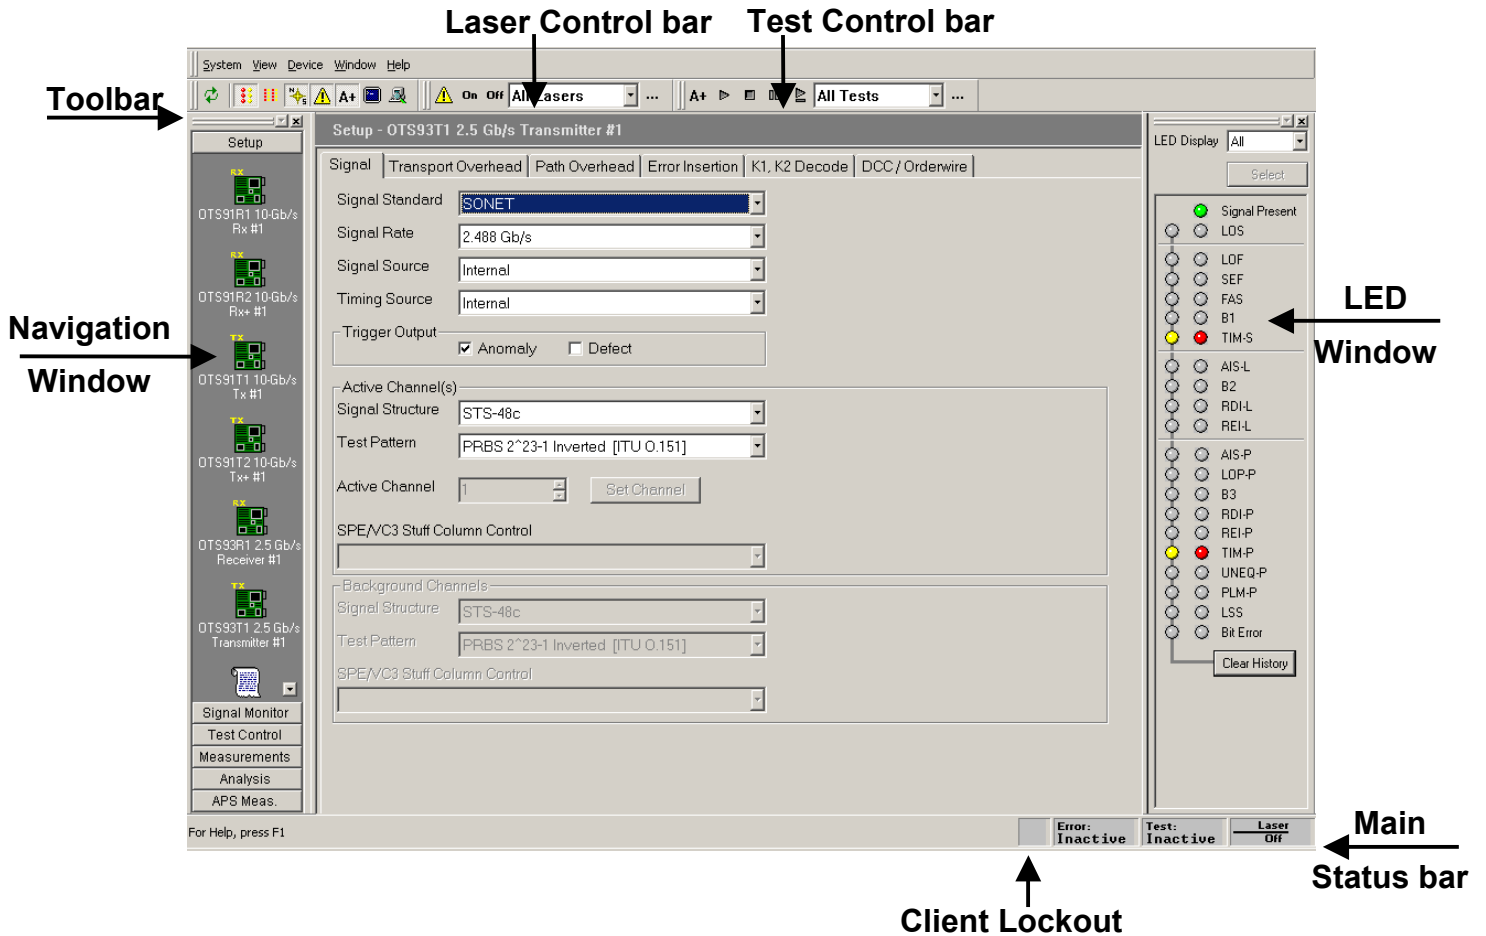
Laser Control bar Test Control bar

Toolbar

System View Device Window Help

On Off All Lasers ...

A+ All Tests ...

Setup

Setup - OTS93T1 2.5 Gb/s Transmitter #1

RX OTS91R1 10-Gb/s Rx #1

RX OTS91R2 10-Gb/s Rx+ #1

TX OTS91T1 10-Gb/s Tx #1

TX OTS91T2 10-Gb/s Tx+ #1

RX OTS93R1 2.5 Gb/s Receiver #1

TX OTS93T1 2.5 Gb/s Transmitter #1

Signal Monitor
Test Control
Measurements
Analysis
APS Meas.

Navigation Window

Signal | Transport Overhead | Path Overhead | Error Insertion | K1, K2 Decode | DCC / Orderwire

Signal Standard SONET
Signal Rate 2.488 Gb/s
Signal Source Internal
Timing Source Internal

Trigger Output
Anomaly Defect

Active Channel(s)
Signal Structure STS-48c
Test Pattern PRBS 2^23-1 Inverted [ITU O.151]

Active Channel 1 Set Channel

SPE/VC3 Stuff Column Control

Background Channels
Signal Structure STS-48c
Test Pattern PRBS 2^23-1 Inverted [ITU O.151]
SPE/VC3 Stuff Column Control

LED Display All
Select

Signal Present
LOS
LOF
SEF
FAS
B1
TIM-S
AIS-L
B2
RDI-L
REI-L
AIS-P
LOP-P
B3
RDI-P
REI-P
TIM-P
UNEQ-P
PLM-P
LSS
Bit Error

Clear History

LED Window

For Help, press F1

Error: Inactive
Test: Inactive
Laser Off

Main Status bar

Client Lockout